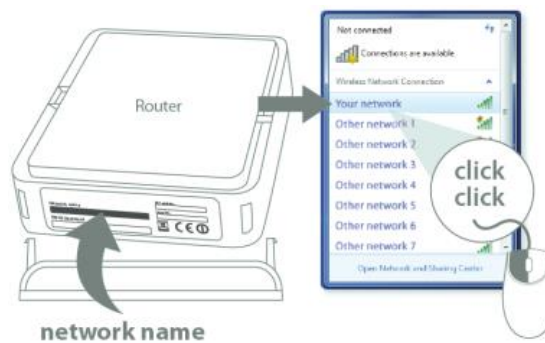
Router

Not connected

Connections are available

Wireless Network Connection

Your network

Other network 1

Other network 2

Other network 3

Other network 4

Other network 5

Other network 6

Other network 7

Open Network and Sharing Center

click
click

network name